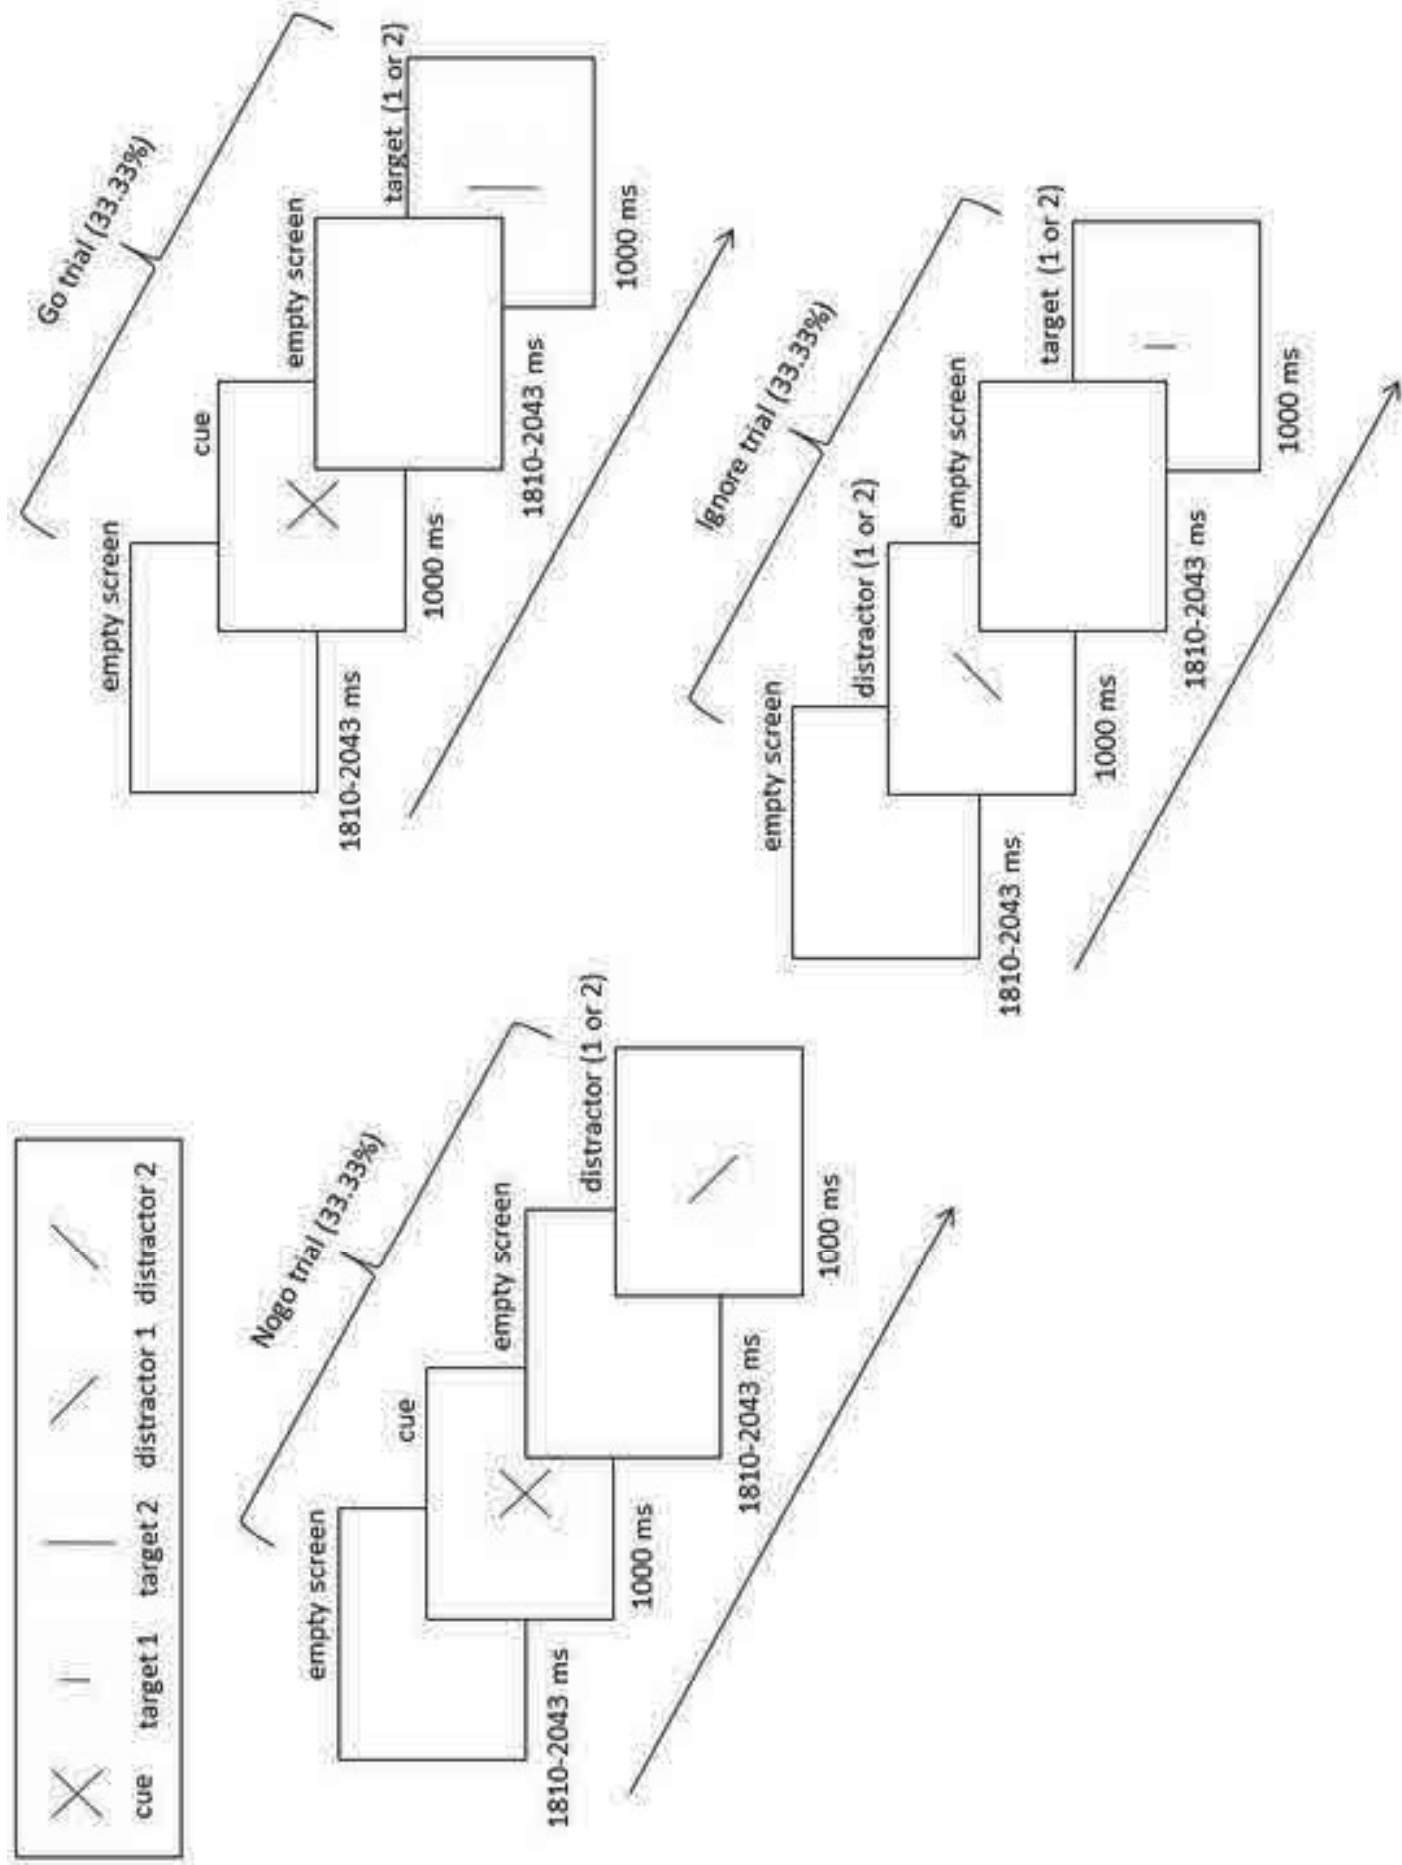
Go trial (33.33%)

empty screen
cue
empty screen
target (1 or 2)

1810-2043 ms
1000 ms
1810-2043 ms
1000 ms

Ignore trial (33.33%)

empty screen
distractor (1 or 2)
empty screen
target (1 or 2)

1810-2043 ms
1000 ms
1810-2043 ms
1000 ms

cue
target 1
target 2
distractor 1
distractor 2

Nogo trial (33.33%)

empty screen
cue
empty screen
distractor (1 or 2)

1810-2043 ms
1000 ms
1810-2043 ms
1000 ms